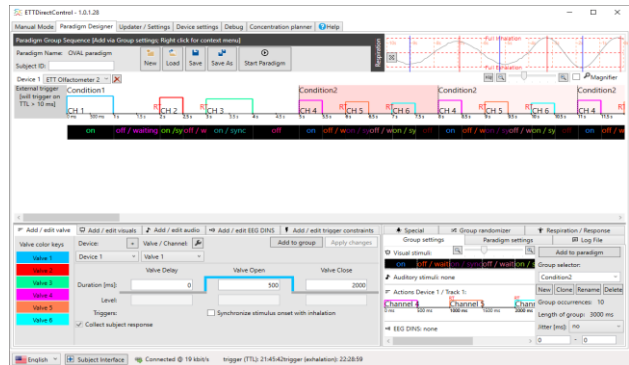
ETTDirectControl - 1.0.1.28

Manual Mode | Paradigm Designer | Updater / Settings | Device settings | Debug | Concentration planner | Help

Paradigm Group Sequence [Add via Group settings; Right click for context menu]

Paradigm Name: OVAL paradigm
Subject ID:

New | Load | Save | Save As | Start Paradigm

Respiration

Full inhalation
Full exhalation

Device 1 | ETT Olfactometer 2

Magnifier

External trigger [will trigger on TTL > 10 ms]

Condition1 | Condition2 | Condition2 | Condition2

CH 1 | CH 2 | CH 3 | CH 4 | CH 5 | CH 6 | CH 4 | CH 5 | CH 6 | CH 4

on | off / waiting | on /sync | off / w | on / sync | off / w | on / sync | off / w | on / sync | off / w | on / sync | off / w | on / sync

Add / edit valve | Add / edit visuals | Add / edit audio | Add / edit EEG DINS | Add / edit trigger constraints | Special | Group randomizer | Respiration / Response

Valve color keys
Valve 1
Valve 2
Valve 3
Valve 4
Valve 5
Valve 6

Device: | Valve / Channel:
Device 1 | Valve 1

Add to group | Apply changes

Valve Delay | Valve Open | Valve Close

Duration [ms]: | 0 | 500 | 2000

Level

Triggers:
Synchronize stimulus onset with inhalation
Collect subject response

Group settings | Paradigm settings | Log File

Visual stimuli:
on | off / wait | on / syn | off / wait | on / syn

Auditory stimuli: none

Actions Device 1 / Track 1:
Channel 4 | Channel 5 | Chann

EEG DINS: none

Add to paradigm

Group selector:
Condition2

New | Clone | Rename | Delete

Group occurences: 10
Length of group: 3000 ms
Jitter [ms]: no

English | Subject Interface | Connected @ 19 kbit/s | trigger (TTL): 21:45:42trigger (exhalation): 22:28:59